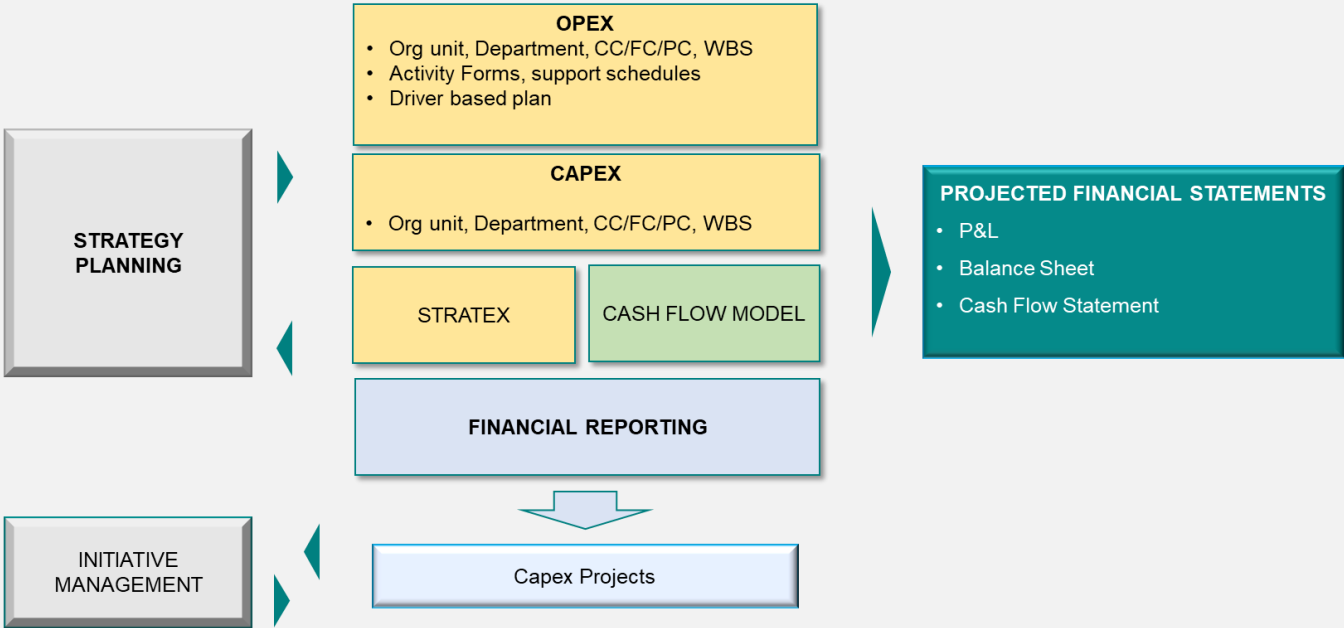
STRATEGY PLANNING

OPEX
• Org unit, Department, CC/FC/PC, WBS
• Activity Forms, support schedules
• Driver based plan

CAPEX
• Org unit, Department, CC/FC/PC, WBS

STRATEX

CASH FLOW MODEL

FINANCIAL REPORTING

PROJECTED FINANCIAL STATEMENTS
• P&L
• Balance Sheet
• Cash Flow Statement

INITIATIVE MANAGEMENT

Capex Projects